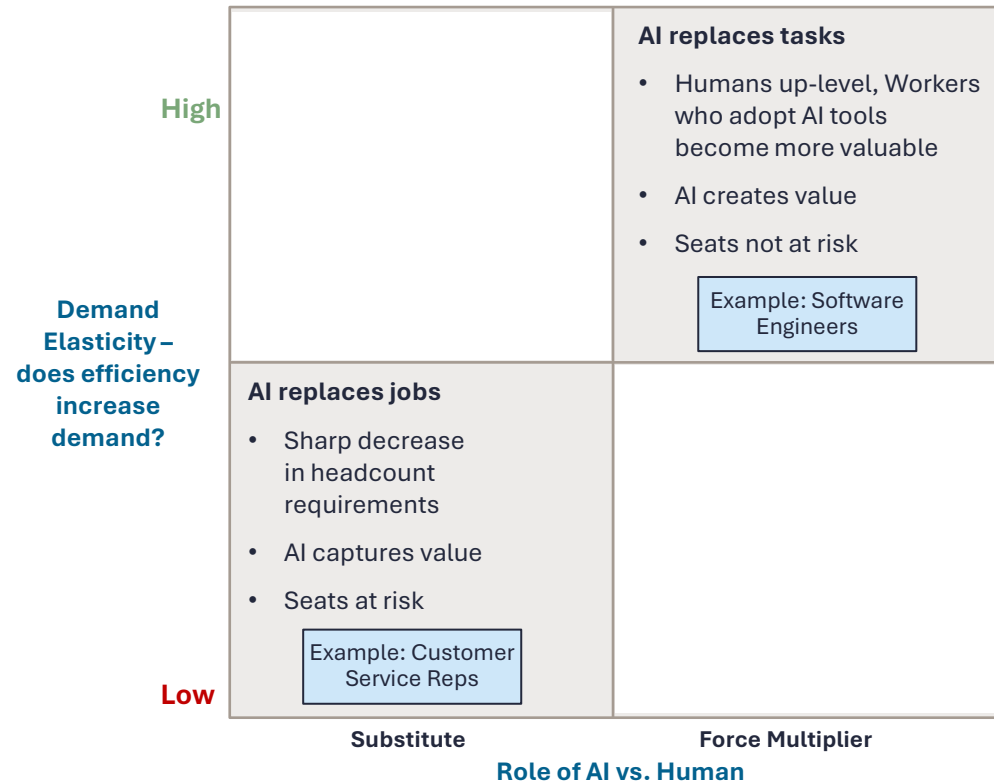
High

Demand Elasticity – does efficiency increase demand?

Low

AI replaces tasks

- Humans up-level, Workers who adopt AI tools become more valuable
- AI creates value
- Seats not at risk

Example: Software Engineers

AI replaces jobs

- Sharp decrease in headcount requirements
- AI captures value
- Seats at risk

Example: Customer Service Reps

Substitute

Force Multiplier

Role of AI vs. Human